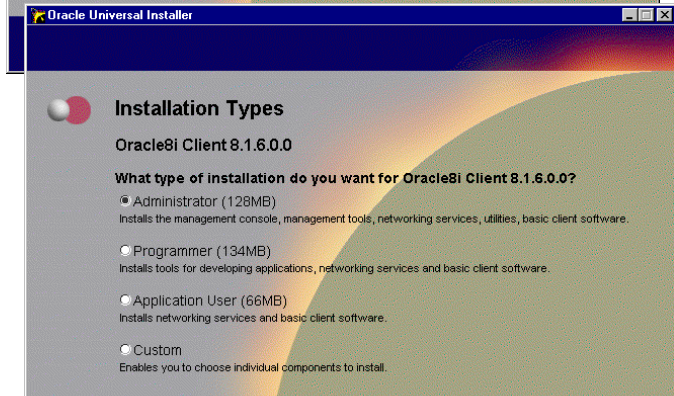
Oracle Universal Installer

Installation Types

Oracle8i Client 8.1.6.0.0

What type of installation do you want for Oracle8i Client 8.1.6.0.0?

Administrator (128MB)
Installs the management console, management tools, networking services, utilities, basic client software.

Programmer (134MB)
Installs tools for developing applications, networking services and basic client software.

Application User (66MB)
Installs networking services and basic client software.

Custom
Enables you to choose individual components to install.